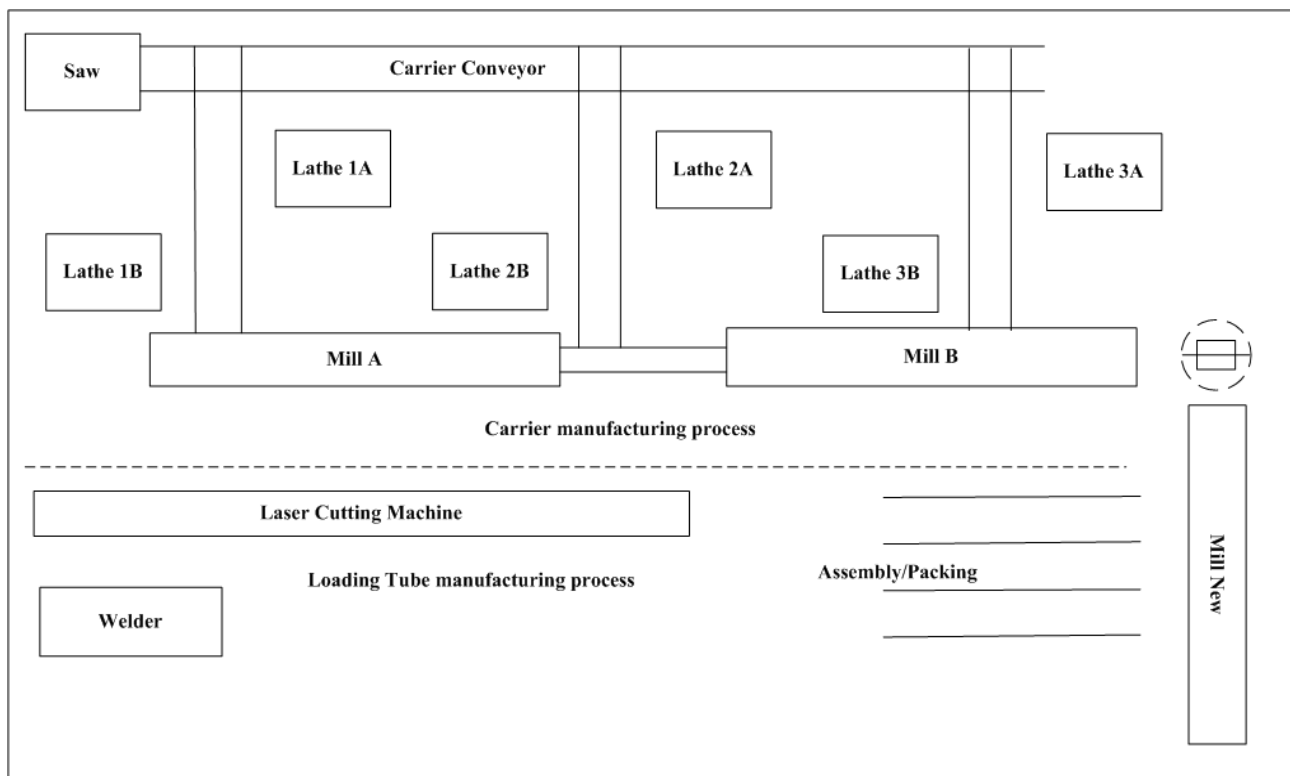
Saw

Carrier Conveyor

Lathe 1A

Lathe 2A

Lathe 3A

Lathe 1B

Lathe 2B

Lathe 3B

Mill A

Mill B

Carrier manufacturing process

Laser Cutting Machine

Loading Tube manufacturing process

Assembly/Packing

Mill New

Welder